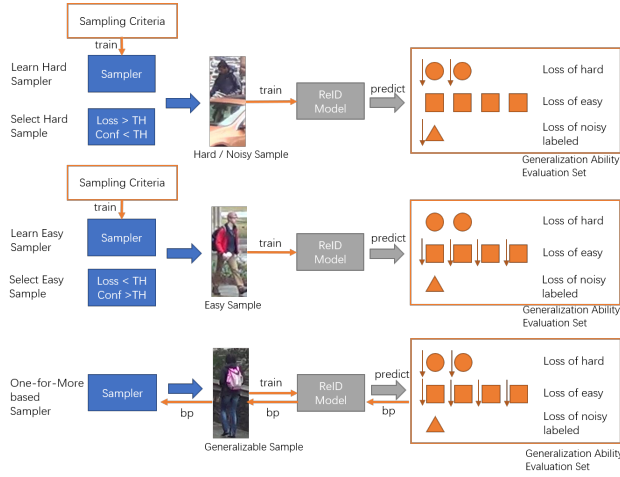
Sampling Criteria

train

Learn Hard Sampler

Sampler

Select Hard Sample

Loss > TH
Conf < TH

train

Hard / Noisy Sample

ReID Model

predict

Loss of hard

Loss of easy

Loss of noisy labeled

Generalization Ability Evaluation Set

Sampling Criteria

train

Learn Easy Sampler

Sampler

Select Easy Sample

Loss < TH
Conf >TH

train

Easy Sample

ReID Model

predict

Loss of hard

Loss of easy

Loss of noisy labeled

Generalization Ability Evaluation Set

One-for-More based Sampler

Sampler

bp

train

bp

Generalizable Sample

ReID Model

predict

bp

Loss of hard

Loss of easy

Loss of noisy labeled

Generalization Ability Evaluation Set